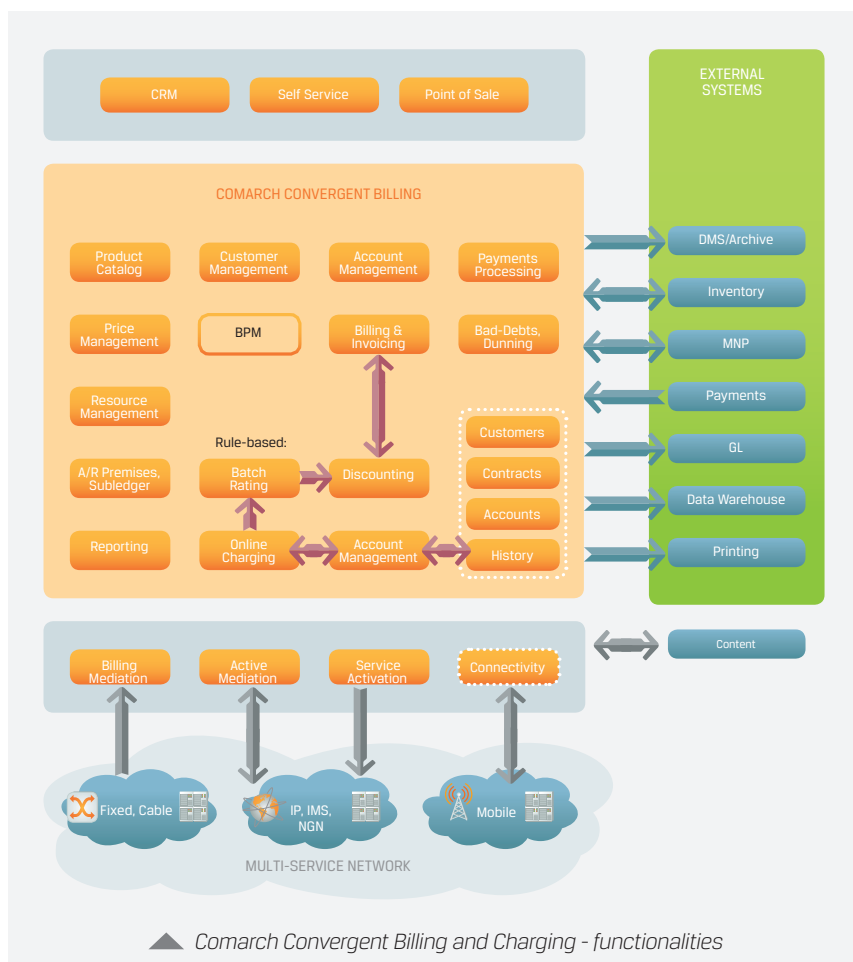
CRM
Self Service
Point of Sale

EXTERNAL SYSTEMS

COMARCH CONVERGENT BILLING

Product Catalog
Customer Management
Account Management
Payments Processing

Price Management
BPM
Billing & Invoicing
Bad-Debts, Dunning

Resource Management

Rule-based:

A/R Premises, Subledger
Batch Rating
Discounting

Customers
Contracts
Accounts
History

Reporting
Online Charging
Account Management

DMS/Archive
Inventory
MNP
Payments
GL
Data Warehouse
Printing

Content

Billing Mediation
Active Mediation
Service Activation
Connectivity

Fixed, Cable
IP, IMS, NGN
Mobile

MULTI-SERVICE NETWORK

Comarch Convergent Billing and Charging - functionalities